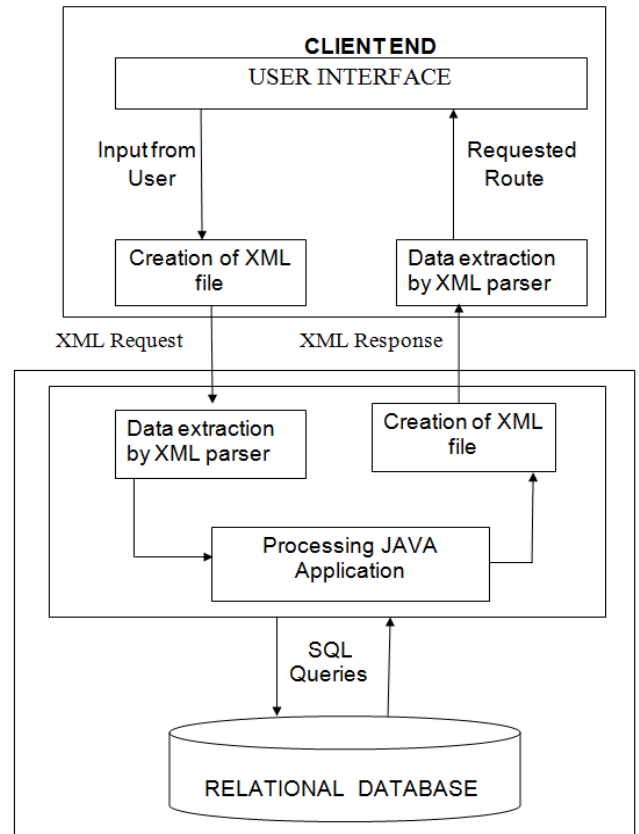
CLIENT END

USER INTERFACE

Input from User

Requested Route

Creation of XML file

Data extraction by XML parser

XML Request

XML Response

Data extraction by XML parser

Creation of XML file

Processing JAVA Application

SQL Queries

RELATIONAL DATABASE